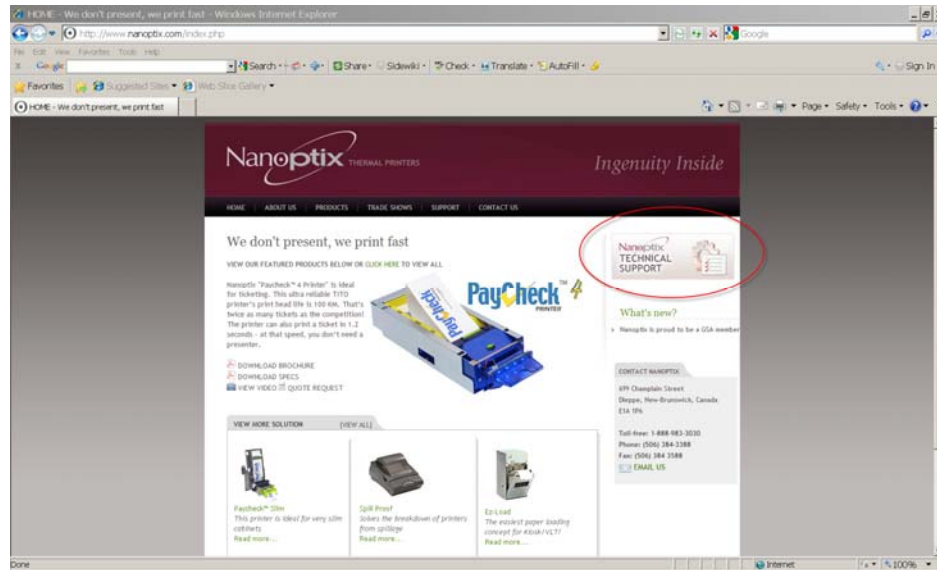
HOME - We don't present, we print fast - Windows Internet Explorer

http://www.nanoptix.com/index.php

Google

File Edit View Favorites Tools Help

Google Search Share Sidewiki Check Translate AutoFill Sign In

Favorites Suggested Sites Web Slice Gallery

HOME - We don't present, we print fast

Page Safety Tools

Nanoptix THERMAL PRINTERS

Ingenuity Inside

HOME | ABOUT US | PRODUCTS | TRADE SHOWS | SUPPORT | CONTACT US

We don't present, we print fast

VIEW OUR FEATURED PRODUCTS BELOW OR CLICK HERE TO VIEW ALL

Nanoptix "Paycheck™ 4 Printer" is ideal for ticketing. This ultra reliable TITO printer's print head life is 100 KM. That's twice as many tickets as the competition! The printer can also print a ticket in 1.2 seconds - at that speed, you don't need a presenter.

DOWNLOAD BROCHURE
DOWNLOAD SPECS
VIEW VIDEO QUOTE REQUEST

PayCheck™ 4 PRINTER

Nanoptix TECHNICAL SUPPORT

What's new?

Nanoptix is proud to be a GSA member

CONTACT NANOPTIX

699 Champlain Street
Dieppe, New-Brunswick, Canada
E1A 1P6

Toll-free: 1-888-983-3030
Phone: (506) 384-3388
Fax: (506) 384 3588
EMAIL US

VIEW MORE SOLUTION [VIEW ALL]

Paycheck™ Slim
This printer is ideal for very slim cabinets
Read more...

Spill Proof
Solves the breakdown of printers from spillage
Read more...

Ez-Load
The easiest paper loading concept for Kiosk/VLT!
Read more...

Done

Internet

100%